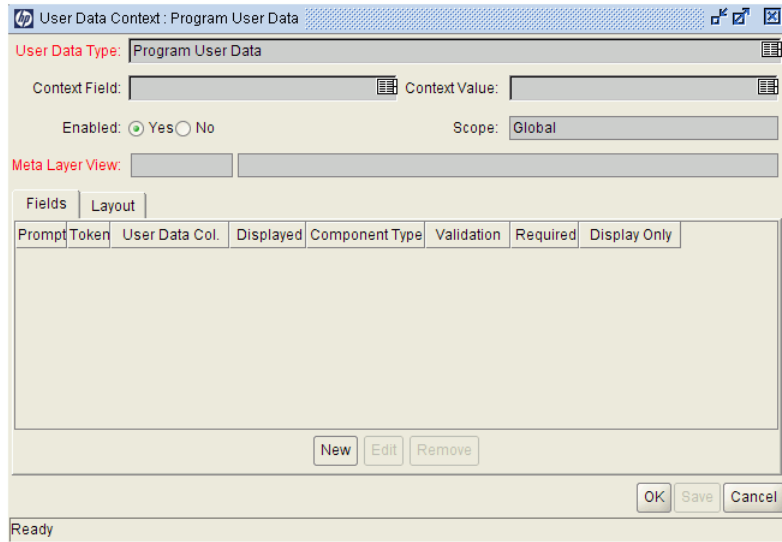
User Data Context : Program User Data

User Data Type: Program User Data

Context Field:

Context Value:

Enabled: Yes No

Scope: Global

Meta Layer View:

Fields Layout

| Prompt | Token | User Data Col. | Displayed | Component Type | Validation | Required | Display Only |
|---|---|---|---|---|---|---|---|

New Edit Remove

OK Save Cancel

Ready